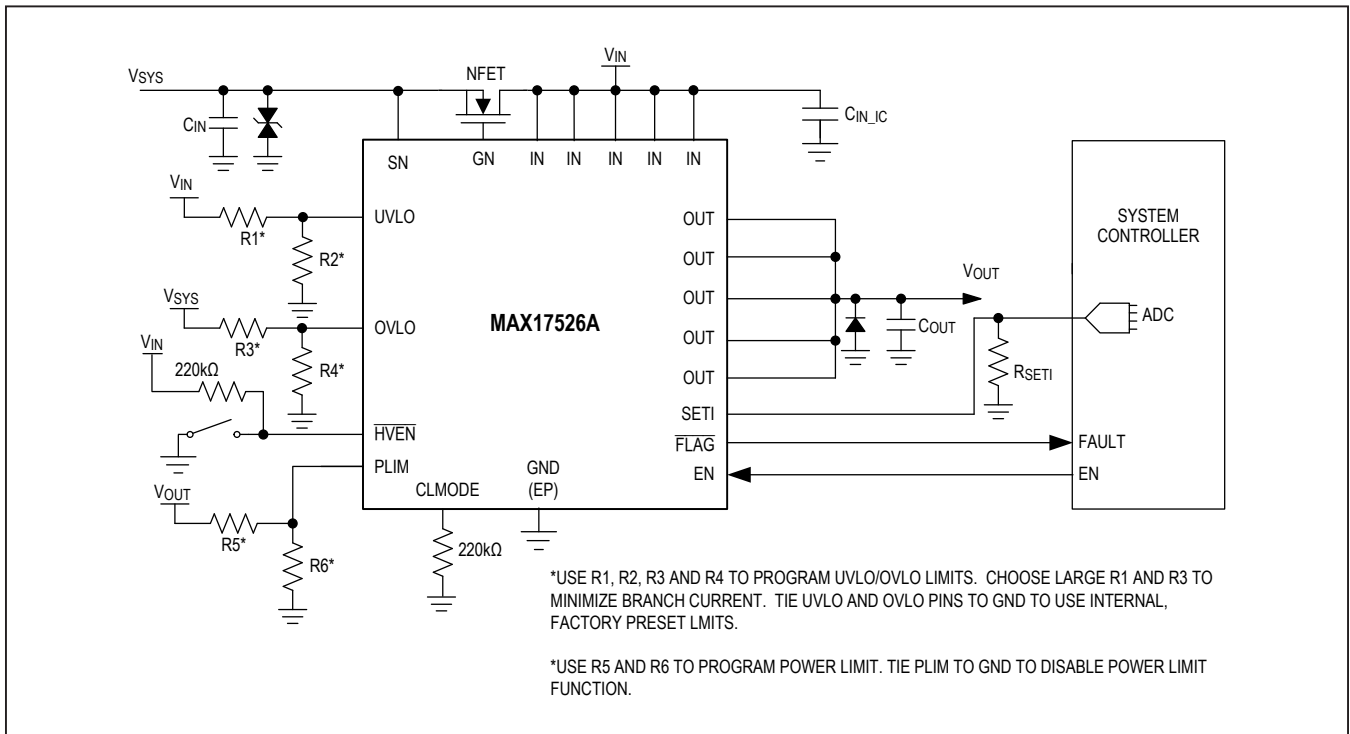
$V_{SYS}$

NFET

$V_{IN}$

$C_{IN}$

$C_{IN\_IC}$

SN

GN

IN

IN

IN

IN

IN

$V_{IN}$

UVLO

R1*

R2*

SYSTEM CONTROLLER

OUT

OUT

$V_{OUT}$

OUT

$V_{SYS}$

OVLO

MAX17526A

ADC

R3*

OUT

$C_{OUT}$

R4*

$V_{IN}$

220kΩ

OUT

$R_{SETI}$

SETI

$\overline{HVEN}$

$\overline{FLAG}$

FAULT

PLIM

GND (EP)

EN

EN

CLMODE

$V_{OUT}$

R5*

R6*

220kΩ

*USE R1, R2, R3 AND R4 TO PROGRAM UVLO/OVLO LIMITS. CHOOSE LARGE R1 AND R3 TO MINIMIZE BRANCH CURRENT. TIE UVLO AND OVLO PINS TO GND TO USE INTERNAL, FACTORY PRESET LMITS.

*USE R5 AND R6 TO PROGRAM POWER LIMIT. TIE PLIM TO GND TO DISABLE POWER LIMIT FUNCTION.